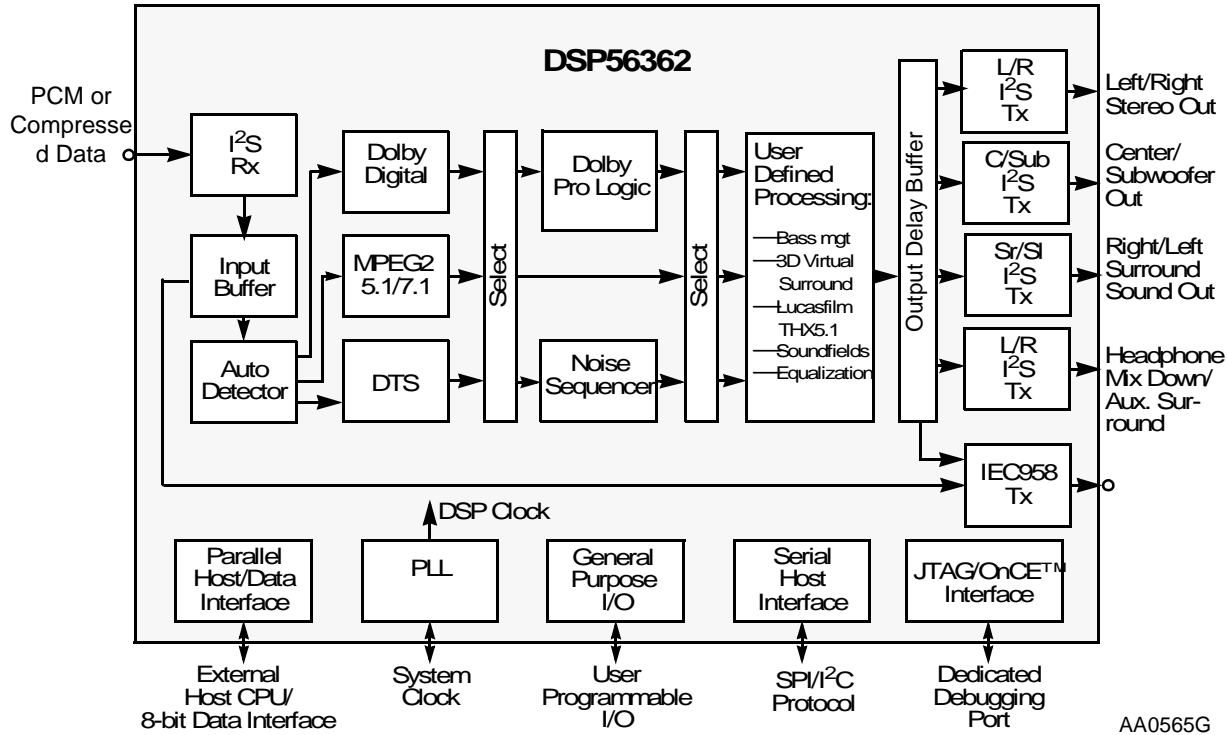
DSP56362

PCM or Compressed Data

$I^2S$ Rx

Input Buffer

Auto Detector

Dolby Digital

MPEG2 5.1/7.1

DTS

Select

Dolby Pro Logic

Noise Sequencer

Select

User Defined Processing:
Bass mgt
3D Virtual Surround
Lucasfilm THX5.1
Soundfields
Equalization

Output Delay Buffer

L/R $I^2S$ Tx

C/Sub $I^2S$ Tx

Sr/Sl $I^2S$ Tx

L/R $I^2S$ Tx

IEC958 Tx

Left/Right Stereo Out

Center/ Subwoofer Out

Right/Left Surround Sound Out

Headphone Mix Down/ Aux. Surround

DSP Clock

Parallel Host/Data Interface

PLL

General Purpose I/O

Serial Host Interface

JTAG/OnCE™ Interface

External Host CPU/ 8-bit Data Interface

System Clock

User Programmable I/O

SPI/$I^2C$ Protocol

Dedicated Debugging Port

AA0565G